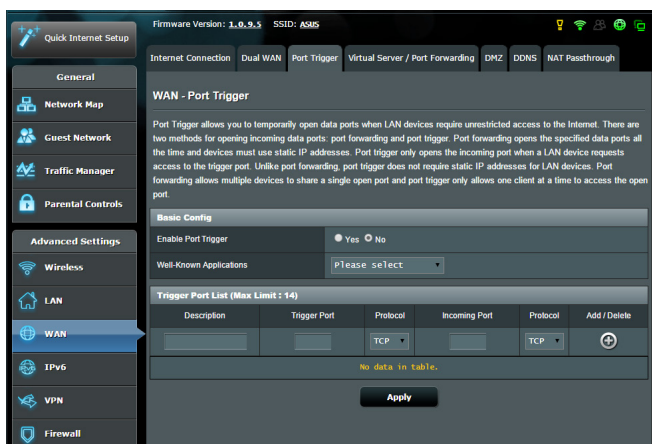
Quick Internet Setup

General

Network Map

Guest Network

Traffic Manager

Parental Controls

Advanced Settings

Wireless

LAN

WAN

IPv6

VPN

Firewall

Firmware Version: 1.0.9.5 SSID: ASUS

Internet Connection | Dual WAN | Port Trigger | Virtual Server / Port Forwarding | DMZ | DDNS | NAT Passthrough

WAN - Port Trigger

Port Trigger allows you to temporarily open data ports when LAN devices require unrestricted access to the Internet. There are two methods for opening incoming data ports: port forwarding and port trigger. Port forwarding opens the specified data ports all the time and devices must use static IP addresses. Port trigger only opens the incoming port when a LAN device requests access to the trigger port. Unlike port forwarding, port trigger does not require static IP addresses for LAN devices. Port forwarding allows multiple devices to share a single open port and port trigger only allows one client at a time to access the open port.

Basic Config

| | |
|---|---|
| Enable Port Trigger | Yes No |
| Well-Known Applications | Please select |

Trigger Port List (Max Limit : 14)

| Description | Trigger Port | Protocol | Incoming Port | Protocol | Add / Delete |
|---|---|---|---|---|---|
| | | TCP | | TCP | |

No data in table.

Apply